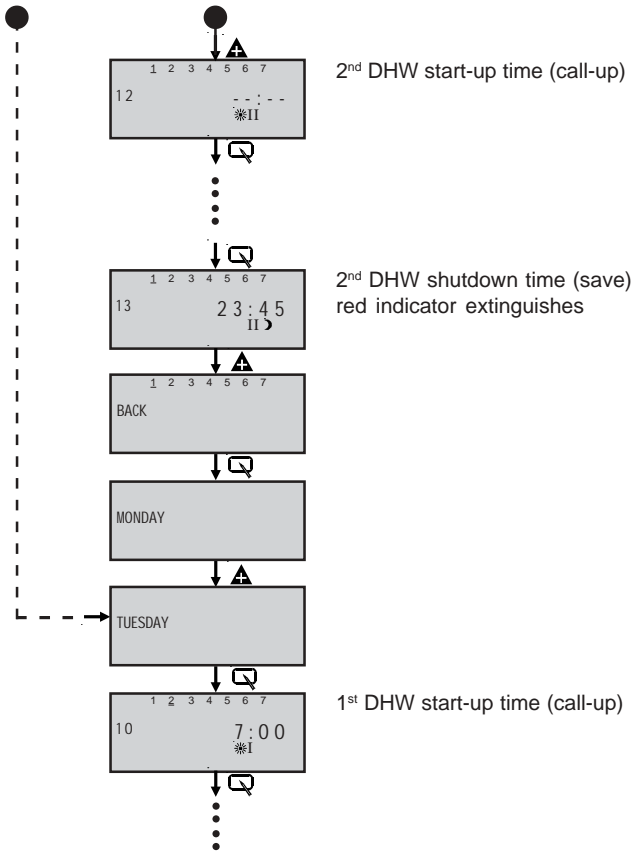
1 2 3 4 5 6 7
12
--:--
☀II

2nd DHW start-up time (call-up)

1 2 3 4 5 6 7
13
23:45
II ☽

2nd DHW shutdown time (save) red indicator extinguishes

1 2 3 4 5 6 7
BACK

MONDAY

TUESDAY

1 2 3 4 5 6 7
10
7:00
☀I

1st DHW start-up time (call-up)